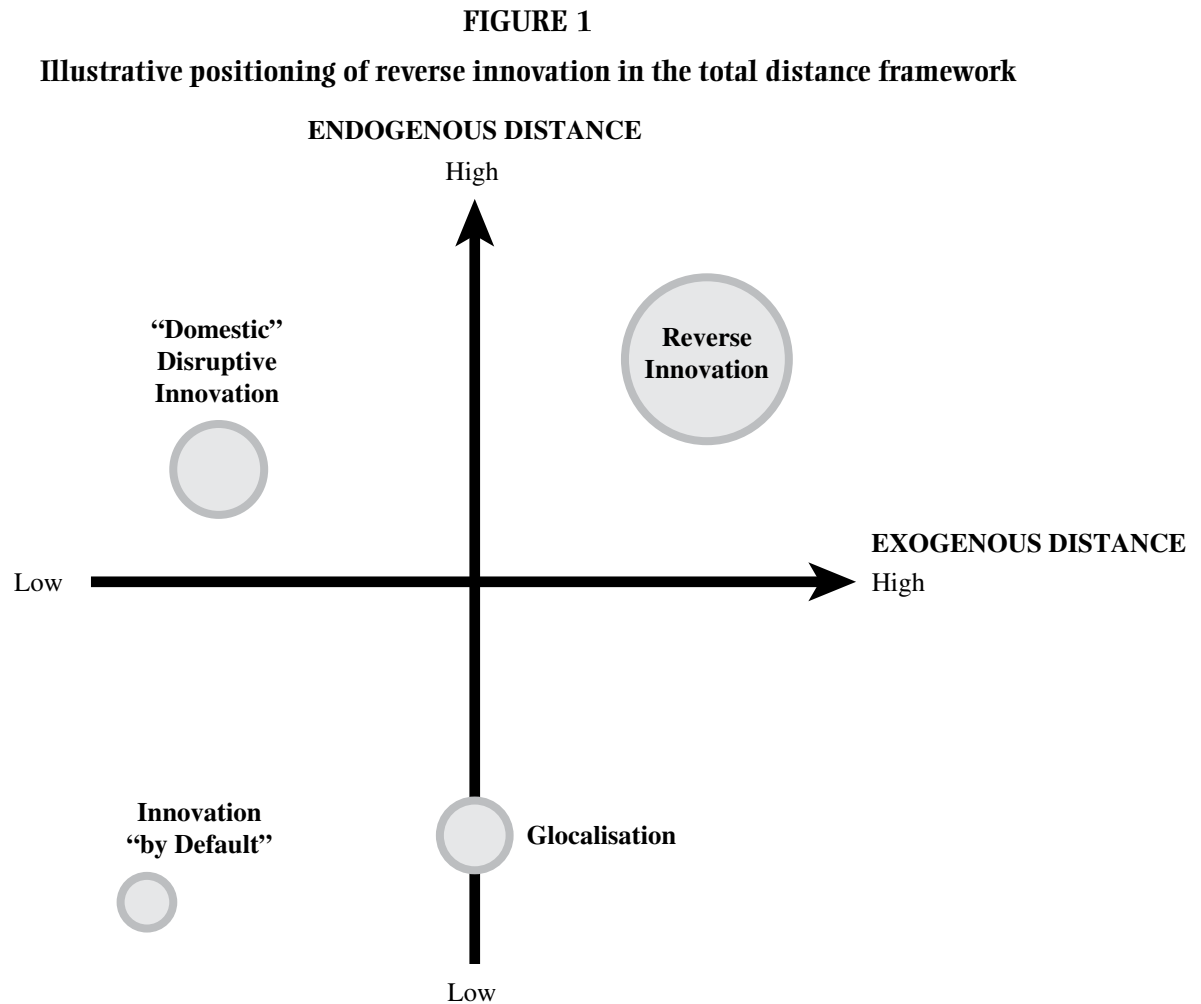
FIGURE 1

Illustrative positioning of reverse innovation in the total distance framework

ENDOGENOUS DISTANCE

High

"Domestic" Disruptive Innovation

Reverse Innovation

EXOGENOUS DISTANCE

Low

High

Innovation "by Default"

Glocalisation

Low